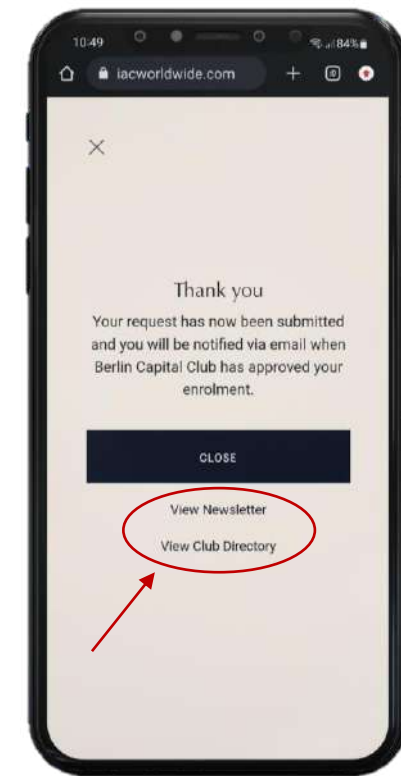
10:49

84%

iacworldwide.com

Thank you

Your request has now been submitted and you will be notified via email when Berlin Capital Club has approved your enrolment.

CLOSE

View Newsletter

View Club Directory